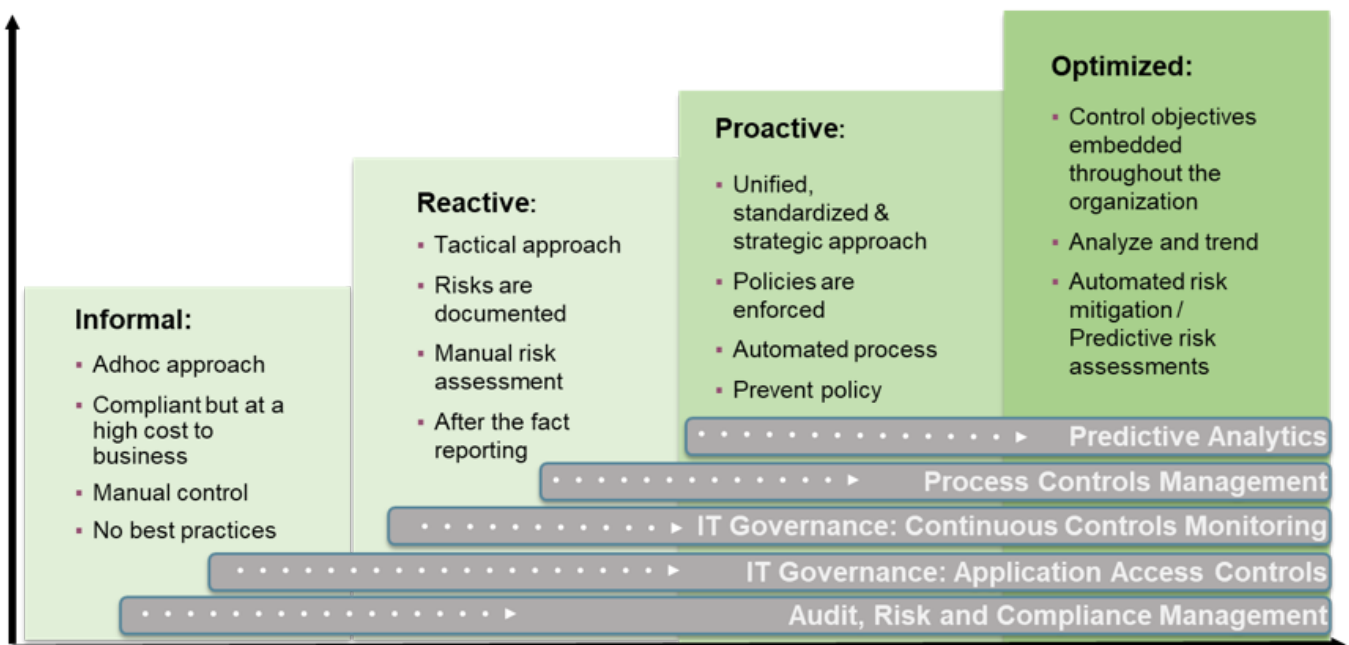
Informal:

- Adhoc approach
- Compliant but at a high cost to business
- Manual control
- No best practices

Reactive:

- Tactical approach
- Risks are documented
- Manual risk assessment
- After the fact reporting

Proactive:

- Unified, standardized & strategic approach
- Policies are enforced
- Automated process
- Prevent policy

Optimized:

- Control objectives embedded throughout the organization
- Analyze and trend
- Automated risk mitigation / Predictive risk assessments

Predictive Analytics

Process Controls Management

IT Governance: Continuous Controls Monitoring

IT Governance: Application Access Controls

Audit, Risk and Compliance Management